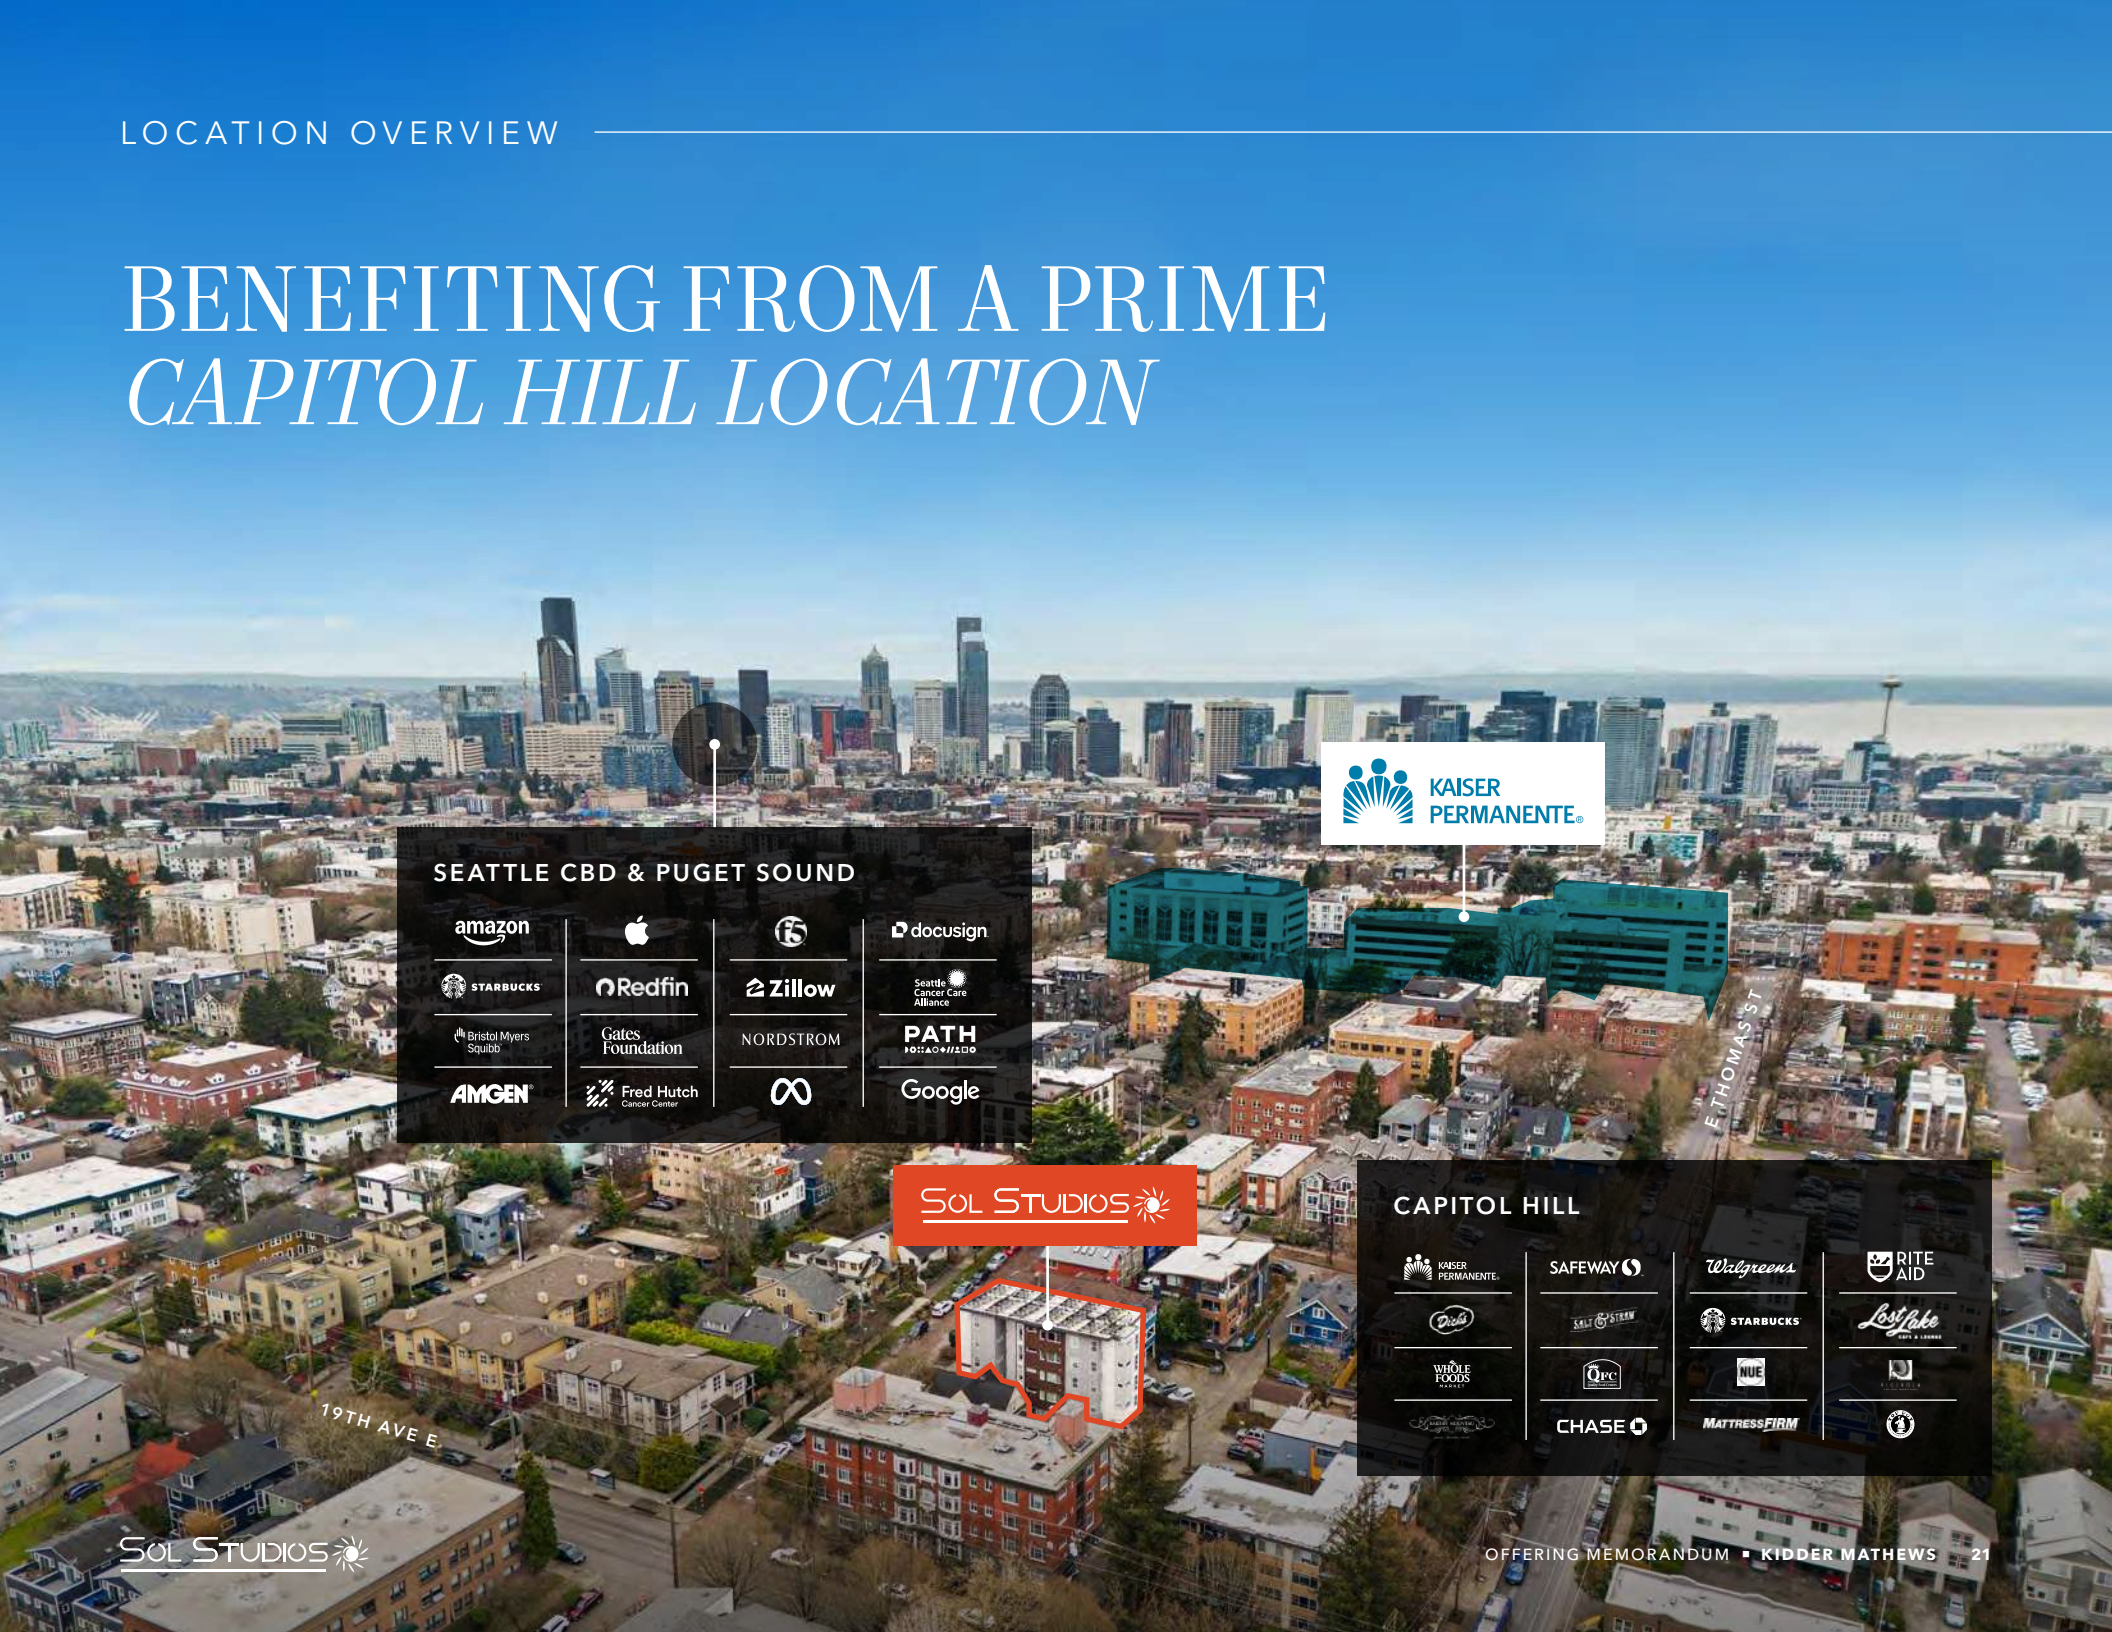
LOCATION OVERVIEW

BENEFITING FROM A PRIME
CAPITOL HILL LOCATION

KAISER PERMANENTE

SEATTLE CBD & PUGET SOUND

amazon
f5
docusign
STARBUCKS
Redfin
Zillow
Seattle Cancer Care Alliance
Bristol Myers Squibb
Gates Foundation
NORDSTROM
PATH
AMGEN
Fred Hutch Cancer Center
Google

E THOMAS ST

SOL STUDIOS

CAPITOL HILL

KAISER PERMANENTE
SAFEWAY
Walgreens
RITE AID
Dick's
SALT & STRAW
STARBUCKS
Lost Lake
WHOLE FOODS MARKET
QFC
NUE
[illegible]
CHASE
MATTRESS FIRM
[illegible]

19TH AVE E

SOL STUDIOS

OFFERING MEMORANDUM ▪ KIDDER MATHEWS 21